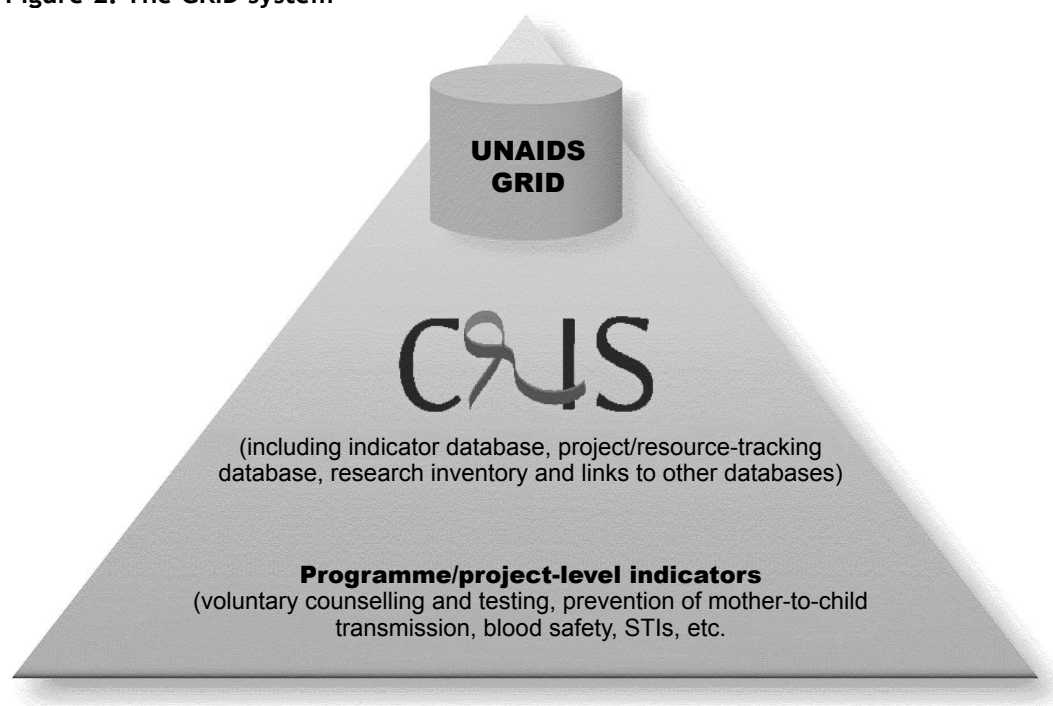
Figure 2. The GRID system

UNAIDS GRID

CRIS

(including indicator database, project/resource-tracking database, research inventory and links to other databases)

Programme/project-level indicators
(voluntary counselling and testing, prevention of mother-to-child transmission, blood safety, STIs, etc.